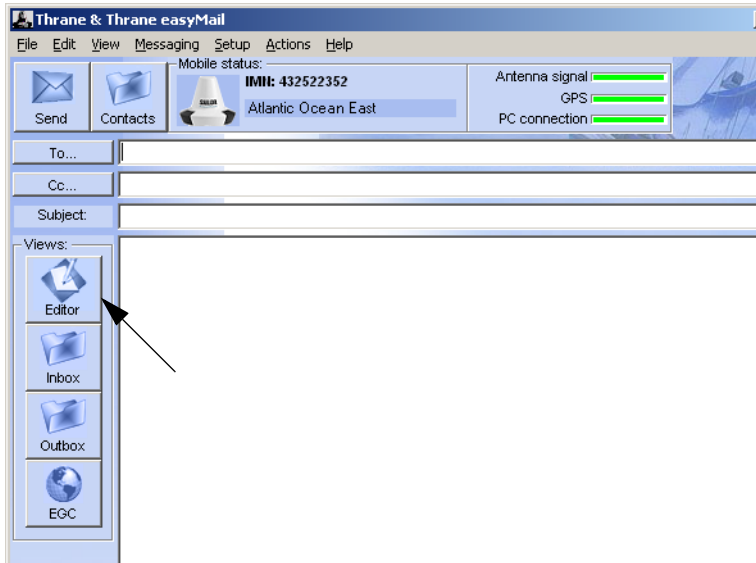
Thrane & Thrane easyMail

File Edit View Messaging Setup Actions Help

Send
Contacts

Mobile status:
IMN: 432522352
Atlantic Ocean East

Antenna signal
GPS
PC connection

To...
Cc...
Subject:

Views:
Editor
Inbox
Outbox
EGC